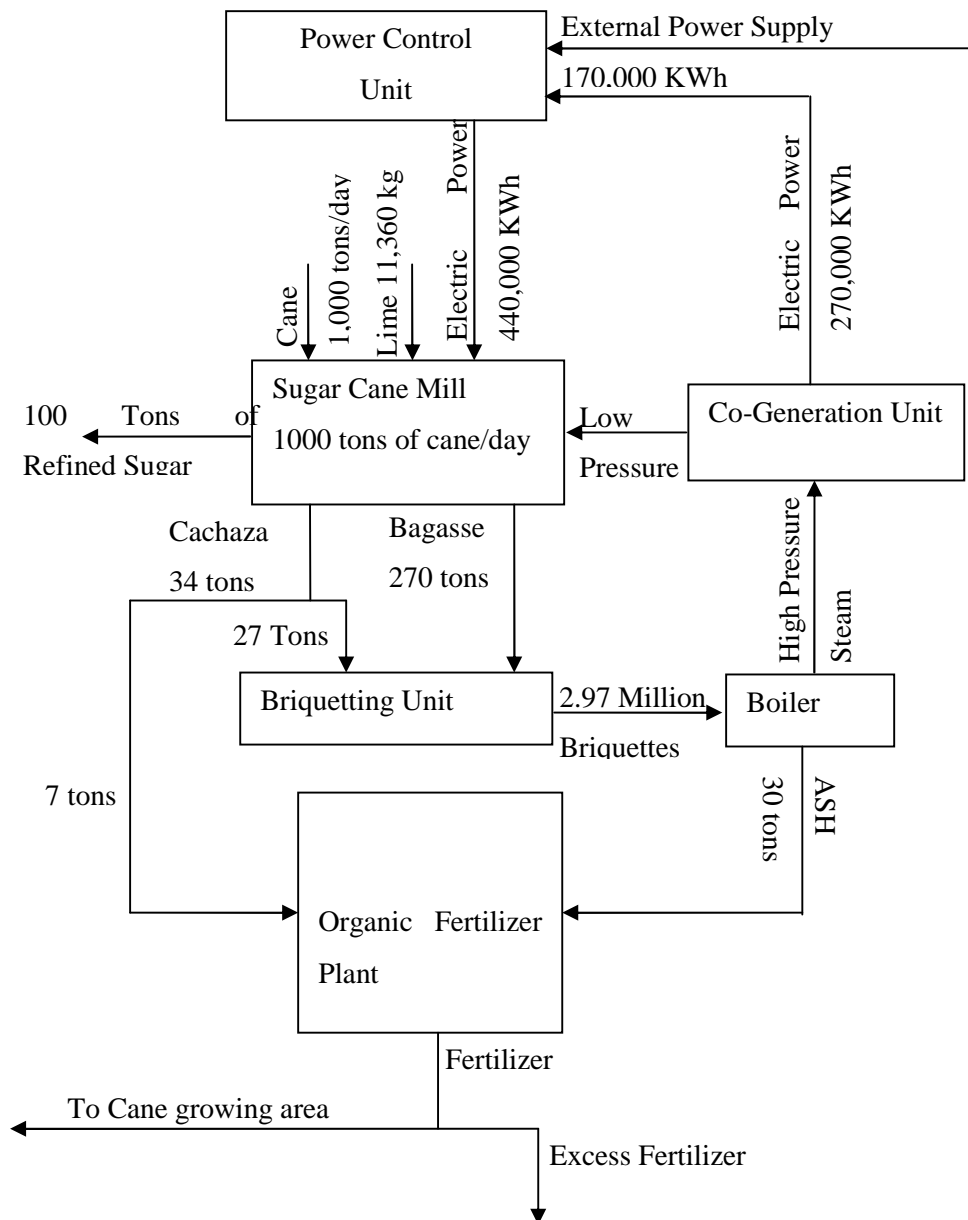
Power Control Unit

External Power Supply

170.000 KWh

Electric Power 440,000 KWh

Electric Power 270,000 KWh

Cane 1,000 tons/day

Lime 11,360 kg

Sugar Cane Mill
1000 tons of cane/day

100 Tons of Refined Sugar

Low Pressure

Co-Generation Unit

High Pressure Steam

Cachaza 34 tons

Bagasse 270 tons

27 Tons

Briquetting Unit

2.97 Million Briquettes

Boiler

7 tons

30 tons ASH

Organic Fertilizer Plant

Fertilizer

To Cane growing area

Excess Fertilizer